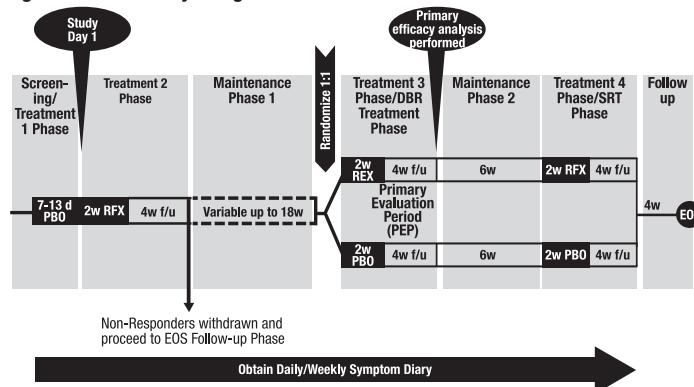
Study Day 1

Primary efficacy analysis performed

Screening/ Treatment 1 Phase

Treatment 2 Phase

Maintenance Phase 1

Randomize 1:1

Treatment 3 Phase/DBR Treatment Phase

Maintenance Phase 2

Treatment 4 Phase/SRT Phase

Follow up

7-13 d PBO

2w RFX

4w f/u

Variable up to 18w

2w REX

4w f/u

6w

2w RFX

4w f/u

Primary Evaluation Period (PEP)

4w

EO

2w PBO

4w f/u

6w

2w PBO

4w f/u

Non-Responders withdrawn and proceed to EOS Follow-up Phase

Obtain Daily/Weekly Symptom Diary